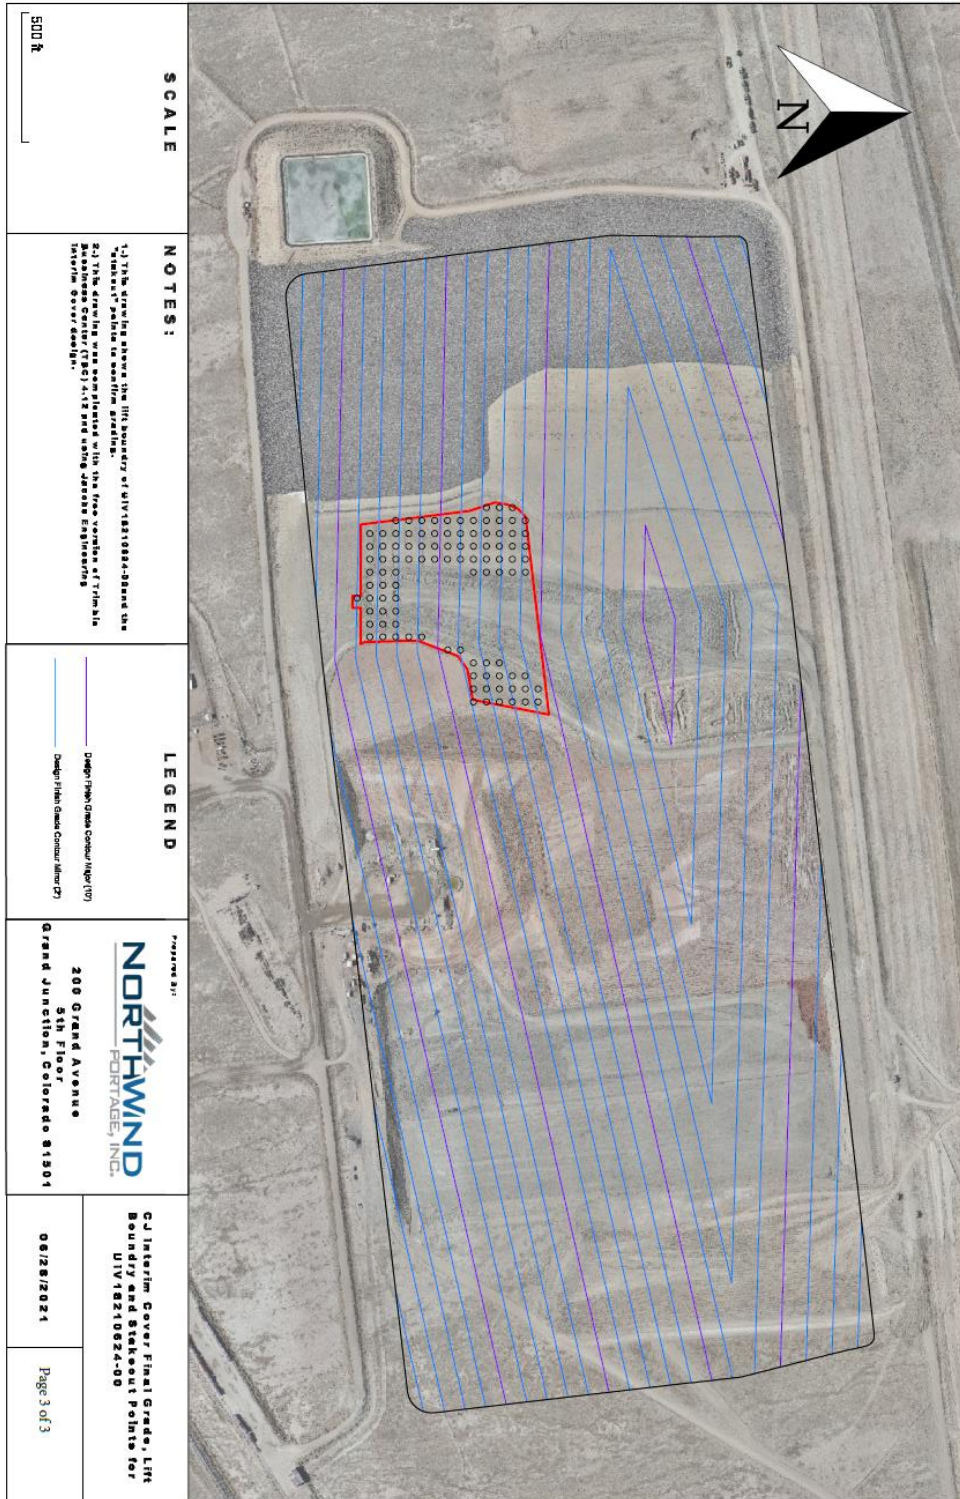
SCALE

500 ft

NOTES:

1.) This drawing shows the lift boundary of UIV1821062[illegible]-00 and the "stakeout" points to confirm grading.
2.) This drawing was completed with the free version of Trimble Business Center (TBC) 4.12 and using Jacobs Engineering Interim Cover design.

LEGEND

Design Finish Grade Contour Major (10')

Design Finish Grade Contour Minor (2')

Prepared By:

NORTHWIND PORTAGE, INC.

200 Grand Avenue
5th Floor
Grand Junction, Colorado 81501

CJ Interim Cover Final Grade, Lift Boundry and Stakeout Points for UIV1821062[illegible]-00

06/28/2021

Page 3 of 3

N